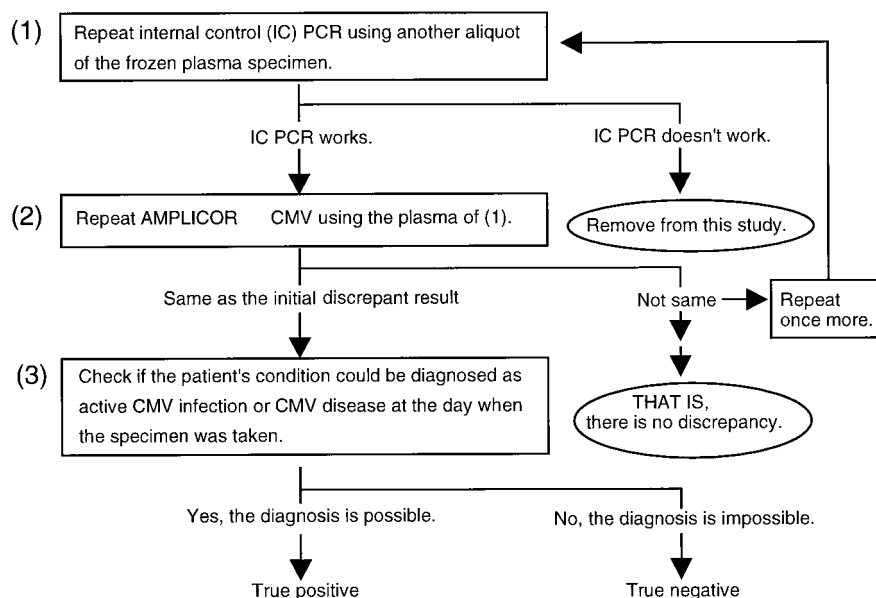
(1) Repeat internal control (IC) PCR using another aliquot of the frozen plasma specimen.

IC PCR works.

IC PCR doesn't work.

(2) Repeat AMPLICOR CMV using the plasma of (1).

Remove from this study.

Same as the initial discrepant result

Not same

Repeat once more.

(3) Check if the patient's condition could be diagnosed as active CMV infection or CMV disease at the day when the specimen was taken.

THAT IS, there is no discrepancy.

Yes, the diagnosis is possible.

No, the diagnosis is impossible.

True positive

True negative